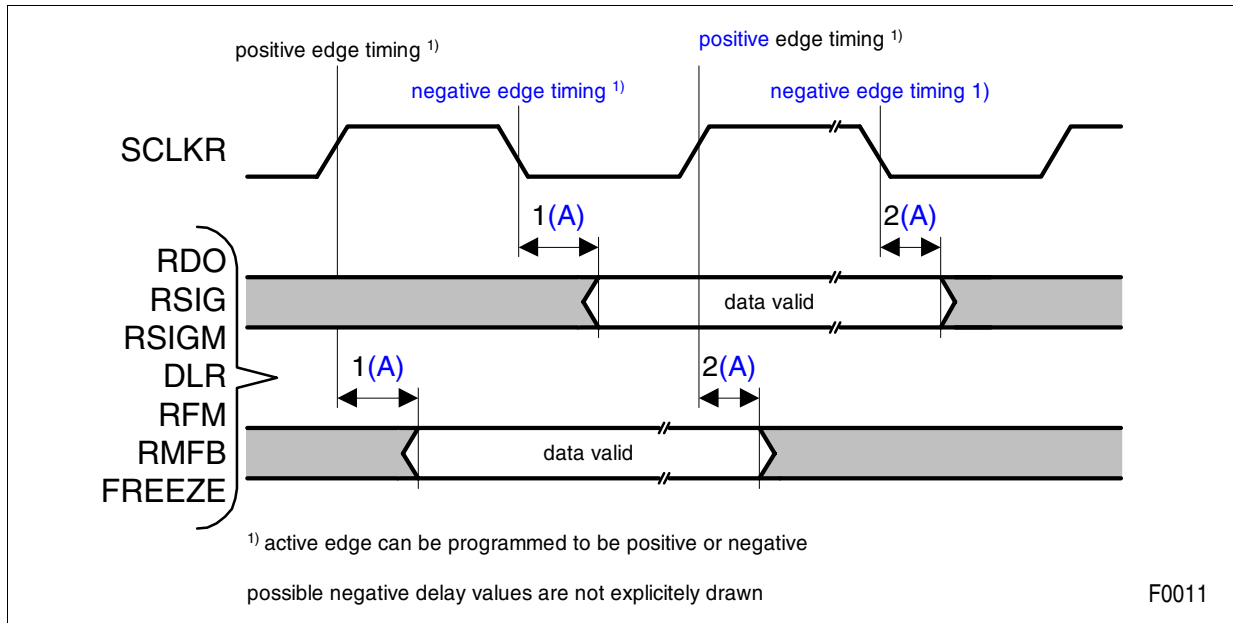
positive edge timing $^{1)}$

negative edge timing $^{1)}$

positive edge timing $^{1)}$

negative edge timing 1)

SCLKR

1(A)

2(A)

RDO
RSIG
RSIGM
DLR
RFM
RMFB
FREEZE

data valid

1(A)

2(A)

data valid

$^{1)}$ active edge can be programmed to be positive or negative

possible negative delay values are not explicitely drawn

F0011